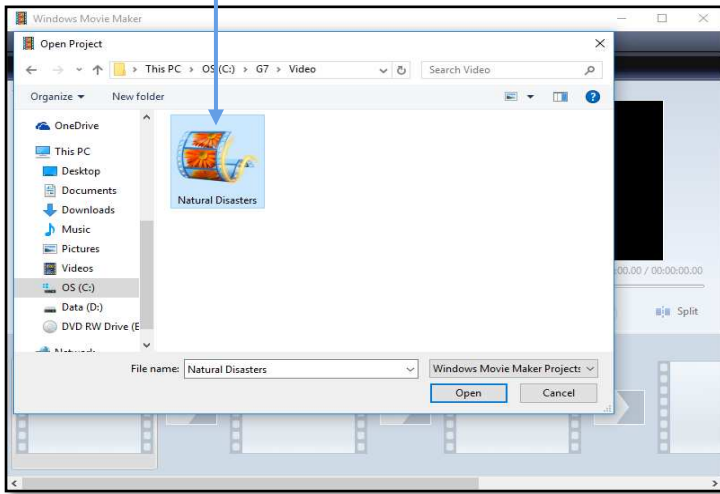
Windows Movie Maker

Open Project

This PC › OS (C:) › G7 › Video

Search Video

Organize ▾ New folder

OneDrive
This PC
Desktop
Documents
Downloads
Music
Pictures
Videos
OS (C:)
Data (D:)
DVD RW Drive (E

Natural Disasters

File name: Natural Disasters

Windows Movie Maker Projects

Open
Cancel

00.00 / 00:00:00.00

Split